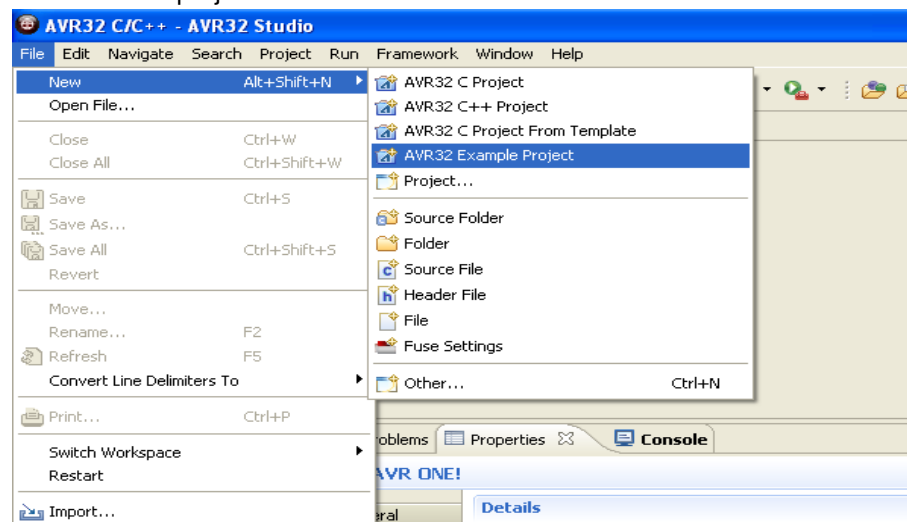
AVR32 C/C++ - AVR32 Studio

File Edit Navigate Search Project Run Framework Window Help

New Alt+Shift+N
Open File...
Close Ctrl+W
Close All Ctrl+Shift+W
Save Ctrl+S
Save As...
Save All Ctrl+Shift+S
Revert
Move...
Rename... F2
Refresh F5
Convert Line Delimiters To
Print... Ctrl+P
Switch Workspace
Restart
Import...

AVR32 C Project
AVR32 C++ Project
AVR32 C Project From Template
AVR32 Example Project
Project...
Source Folder
Folder
Source File
Header File
File
Fuse Settings
Other... Ctrl+N

roblems Properties Console
AVR ONE!
Details
eral